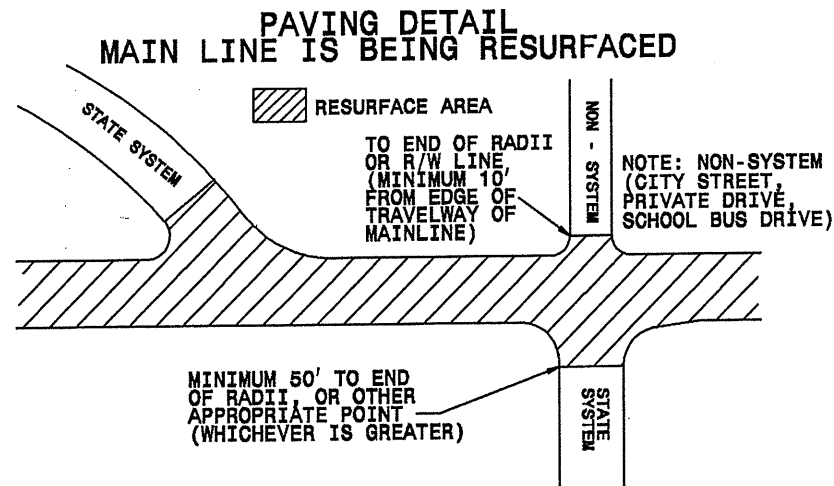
PAVING DETAIL
MAIN LINE IS BEING RESURFACED

RESURFACE AREA

STATE SYSTEM

TO END OF RADII OR R/W LINE, (MINIMUM 10' FROM EDGE OF TRAVELWAY OF MAINLINE)

NON - SYSTEM

NOTE: NON-SYSTEM (CITY STREET, PRIVATE DRIVE, SCHOOL BUS DRIVE)

MINIMUM 50' TO END OF RADII, OR OTHER APPROPRIATE POINT (WHICHEVER IS GREATER)

STATE SYSTEM